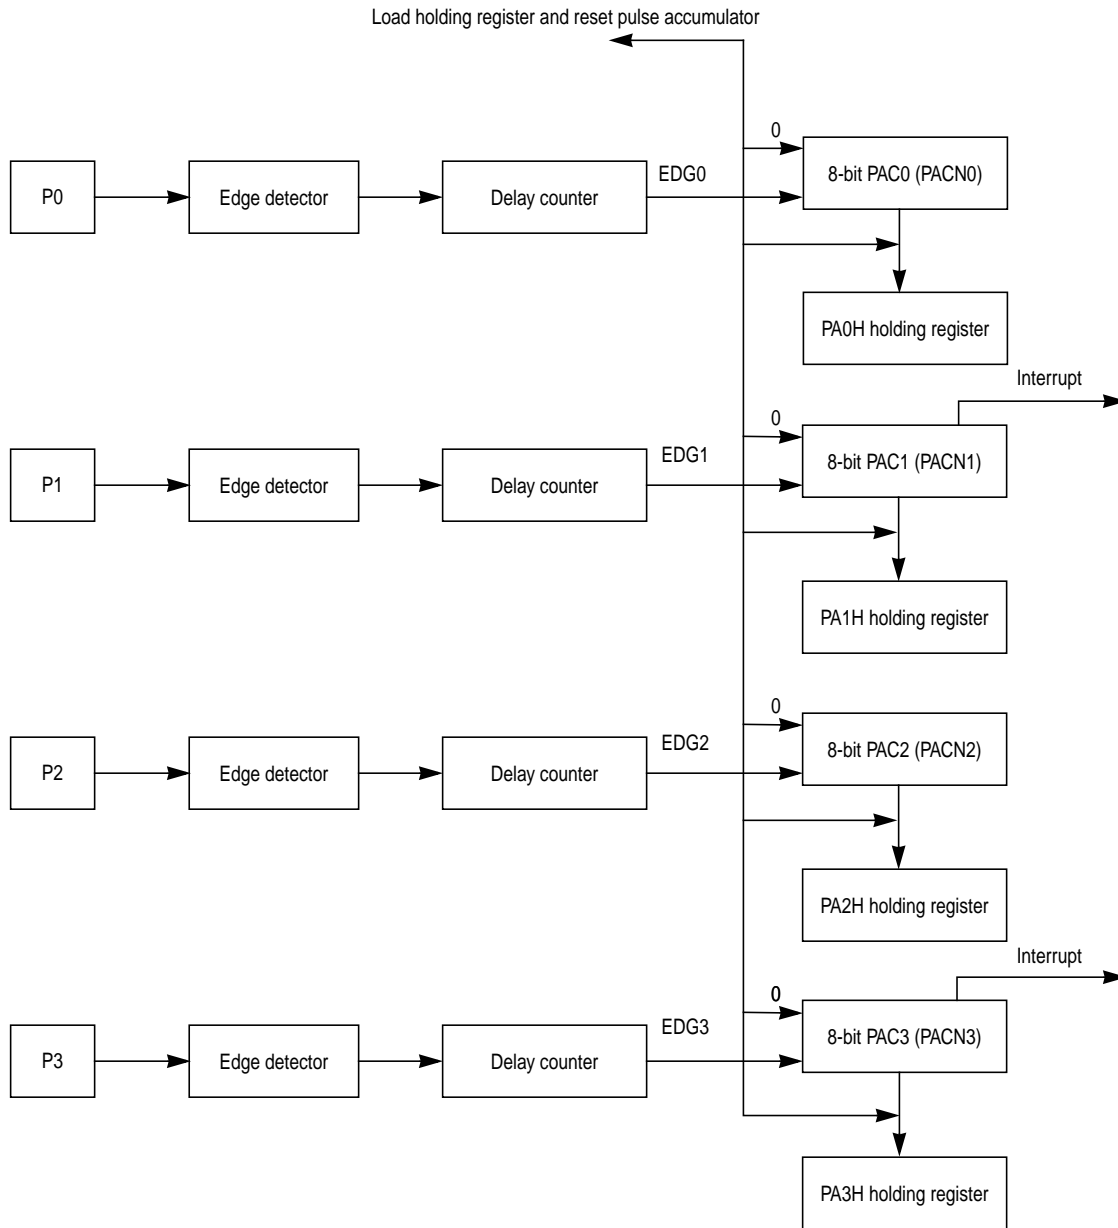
Load holding register and reset pulse accumulator

0

P0

Edge detector

Delay counter

EDG0

8-bit PAC0 (PACN0)

PA0H holding register

Interrupt

0

P1

Edge detector

Delay counter

EDG1

8-bit PAC1 (PACN1)

PA1H holding register

0

P2

Edge detector

Delay counter

EDG2

8-bit PAC2 (PACN2)

PA2H holding register

Interrupt

0

P3

Edge detector

Delay counter

EDG3

8-bit PAC3 (PACN3)

PA3H holding register